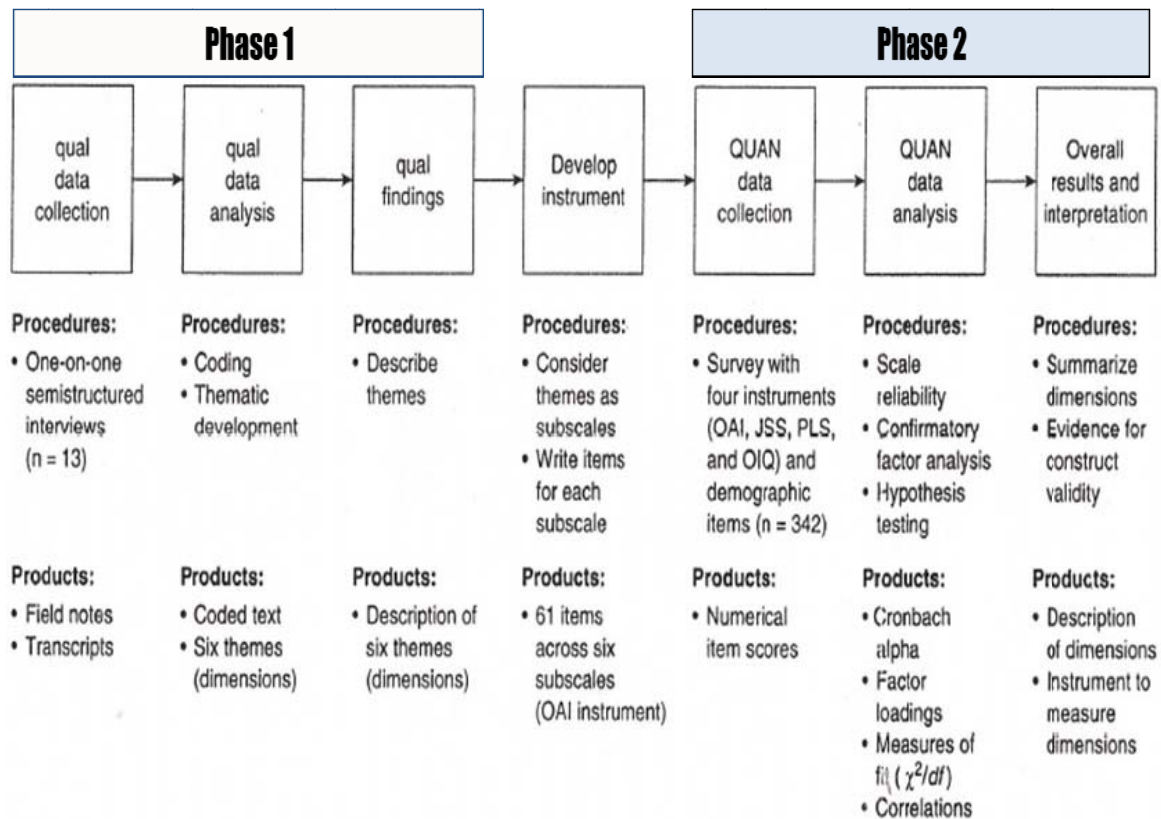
Phase 1

Phase 2

qual data collection

qual data analysis

qual findings

Develop instrument

QUAN data collection

QUAN data analysis

Overall results and interpretation

Procedures:
• One-on-one semistructured interviews (n = 13)

Procedures:
• Coding
• Thematic development

Procedures:
• Describe themes

Procedures:
• Consider themes as subscales
• Write items for each subscale

Procedures:
• Survey with four instruments (OAI, JSS, PLS, and OIQ) and demographic items (n = 342)

Procedures:
• Scale reliability
• Confirmatory factor analysis
• Hypothesis testing

Procedures:
• Summarize dimensions
• Evidence for construct validity

Products:
• Field notes
• Transcripts

Products:
• Coded text
• Six themes (dimensions)

Products:
• Description of six themes (dimensions)

Products:
• 61 items across six subscales (OAI instrument)

Products:
• Numerical item scores

Products:
• Cronbach alpha
• Factor loadings
• Measures of fit ($\chi^2/df$)
• Correlations

Products:
• Description of dimensions
• Instrument to measure dimensions